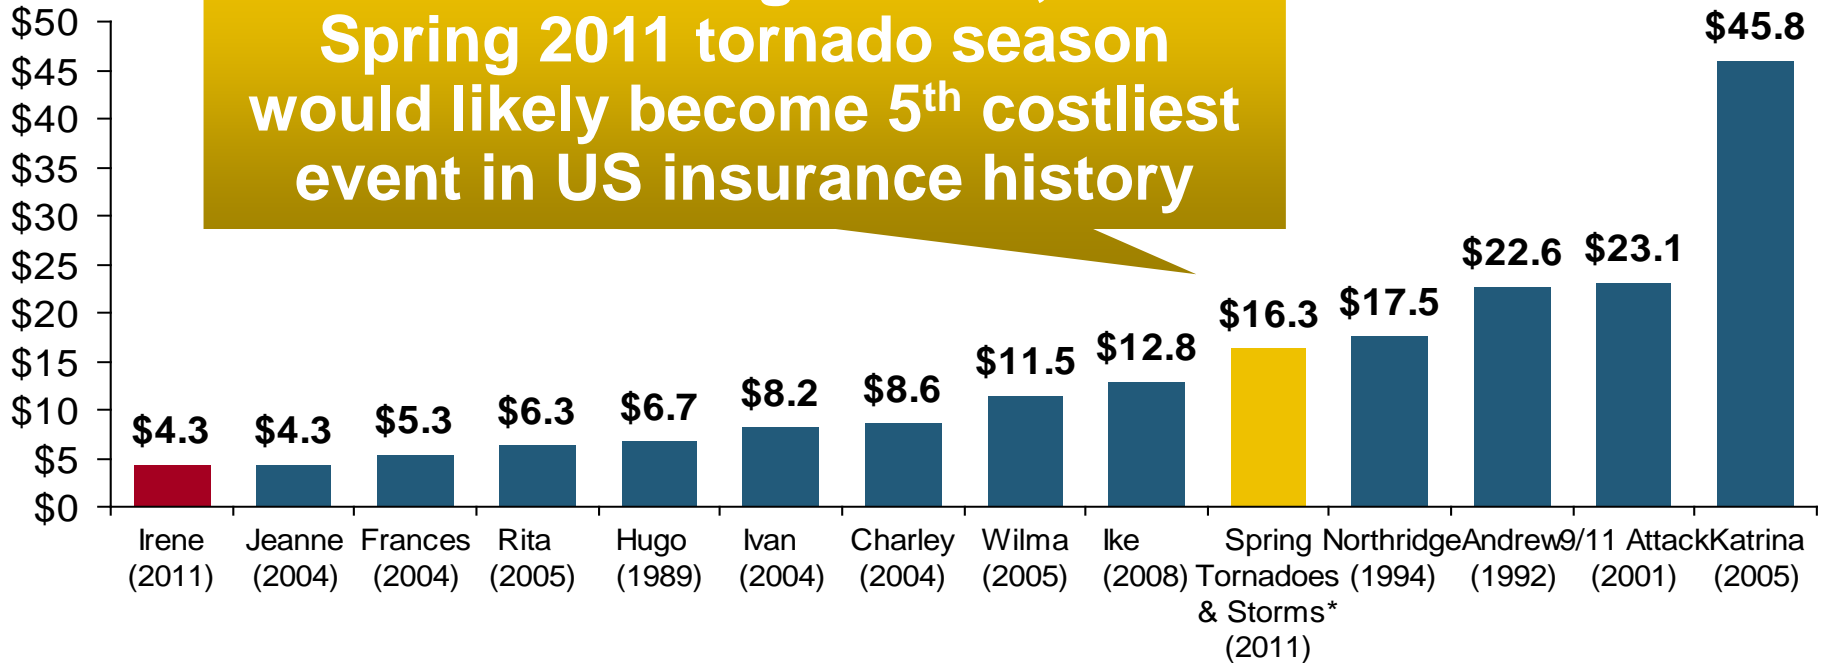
Spring 2011 tornado season would likely become 5$^{th}$ costliest event in US insurance history

$50
$45
$40
$35
$30
$25
$20
$15
$10
$5
$0

| Event | Value |
|---|---|
| Irene (2011) | $4.3 |
| Jeanne (2004) | $4.3 |
| Frances (2004) | $5.3 |
| Rita (2005) | $6.3 |
| Hugo (1989) | $6.7 |
| Ivan (2004) | $8.2 |
| Charley (2004) | $8.6 |
| Wilma (2005) | $11.5 |
| Ike (2008) | $12.8 |
| Spring Tornadoes & Storms* (2011) | $16.3 |
| Northridge (1994) | $17.5 |
| Andrew (1992) | $22.6 |
| 9/11 Attack (2001) | $23.1 |
| Katrina (2005) | $45.8 |